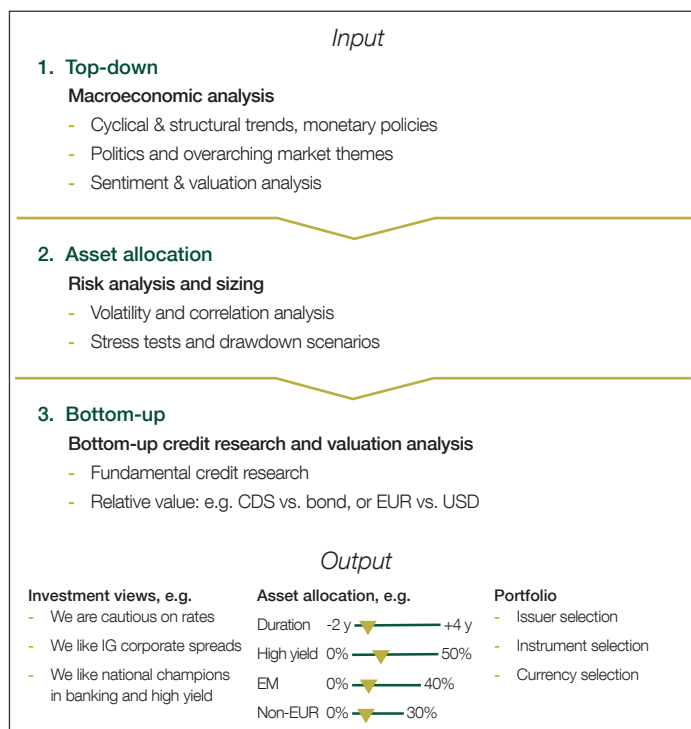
Input

1. Top-down

Macroeconomic analysis

- Cyclical & structural trends, monetary policies
- Politics and overarching market themes
- Sentiment & valuation analysis

2. Asset allocation

Risk analysis and sizing

- Volatility and correlation analysis
- Stress tests and drawdown scenarios

3. Bottom-up

Bottom-up credit research and valuation analysis

- Fundamental credit research
- Relative value: e.g. CDS vs. bond, or EUR vs. USD

Output

Investment views, e.g.

- We are cautious on rates
- We like IG corporate spreads
- We like national champions in banking and high yield

Asset allocation, e.g.

Duration -2 y +4 y

High yield 0% 50%

EM 0% 40%

Non-EUR 0% 30%

Portfolio

- Issuer selection
- Instrument selection
- Currency selection